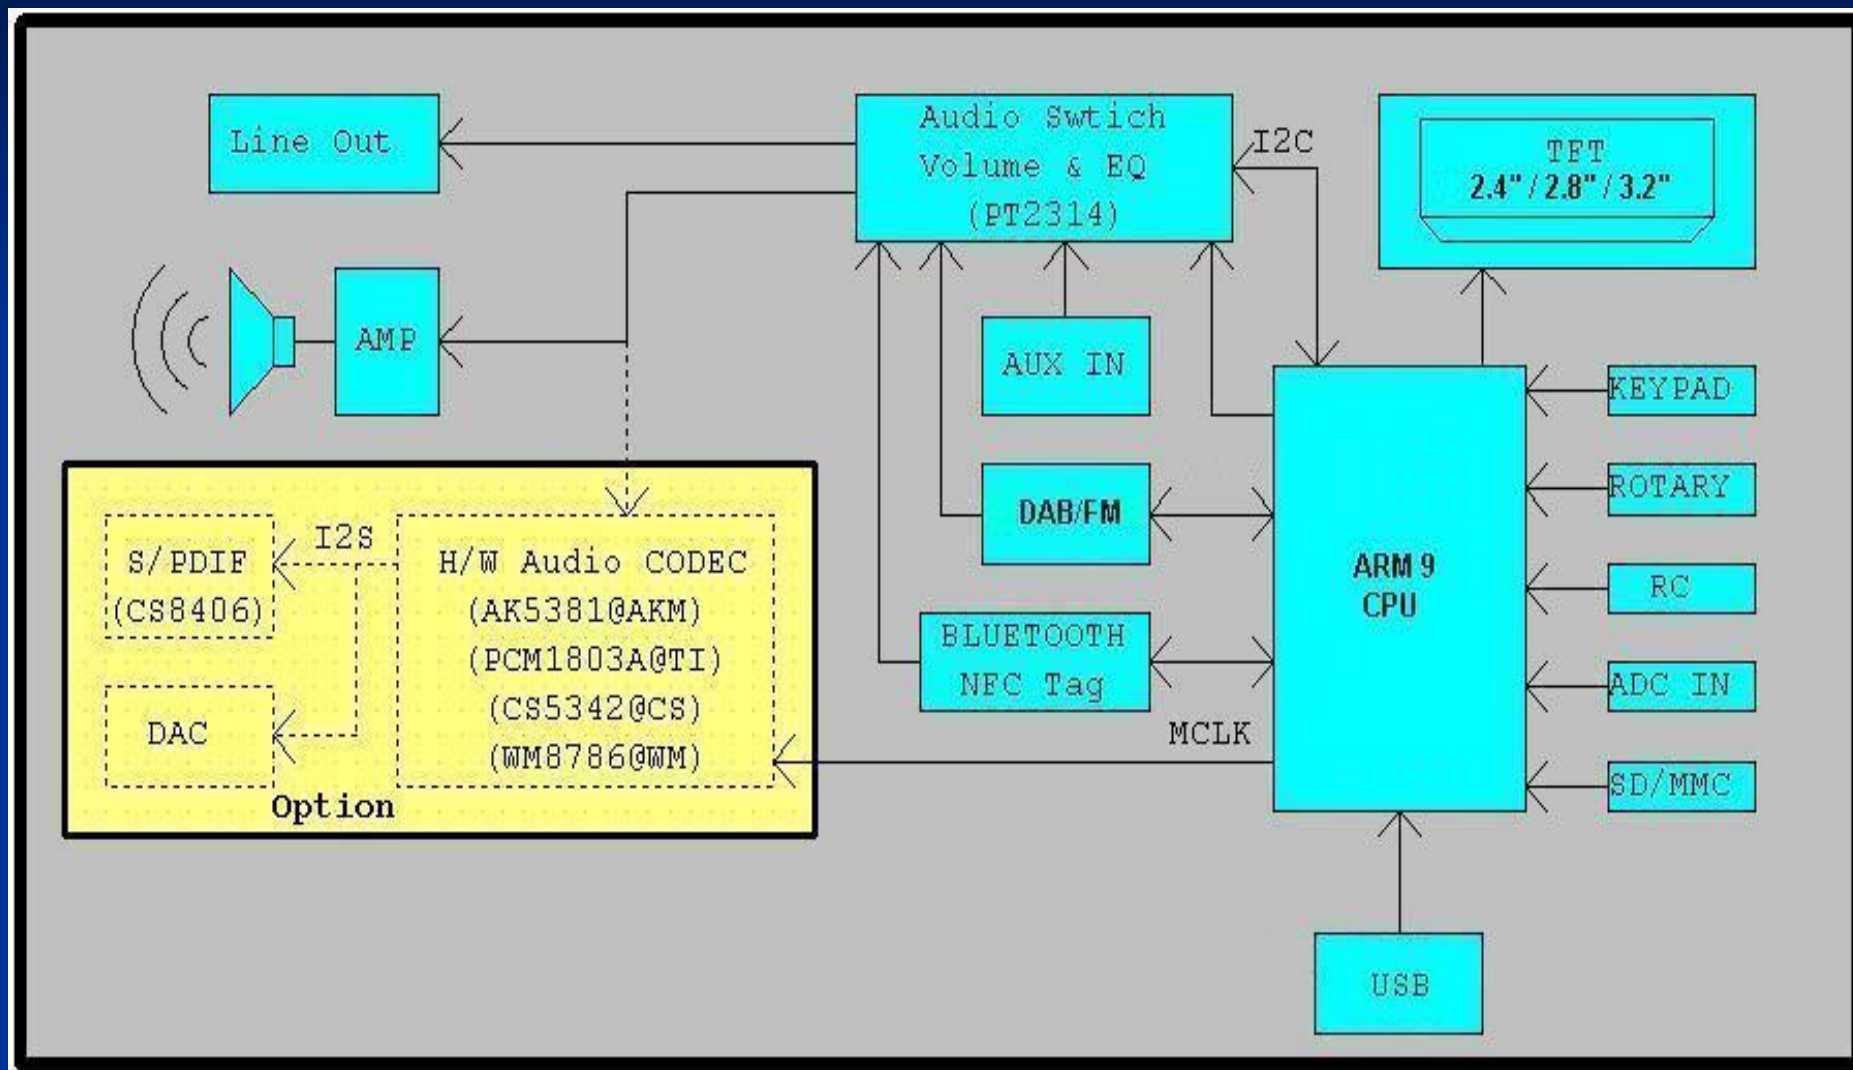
Line Out

Audio Swtich
Volume & EQ
(PT2314)

I2C

TFT
2.4" / 2.8" / 3.2"

AMP

AUX IN

KEYPAD

ROTARY

DAB/FM

ARM 9
CPU

RC

S/PDIF
(CS8406)

I2S

H/W Audio CODEC
(AK5381@AKM)
(PCM1803A@TI)
(CS5342@CS)
(WM8786@WM)

BLUETOOTH
NFC Tag

ADC IN

DAC

MCLK

SD/MMC

Option

USB